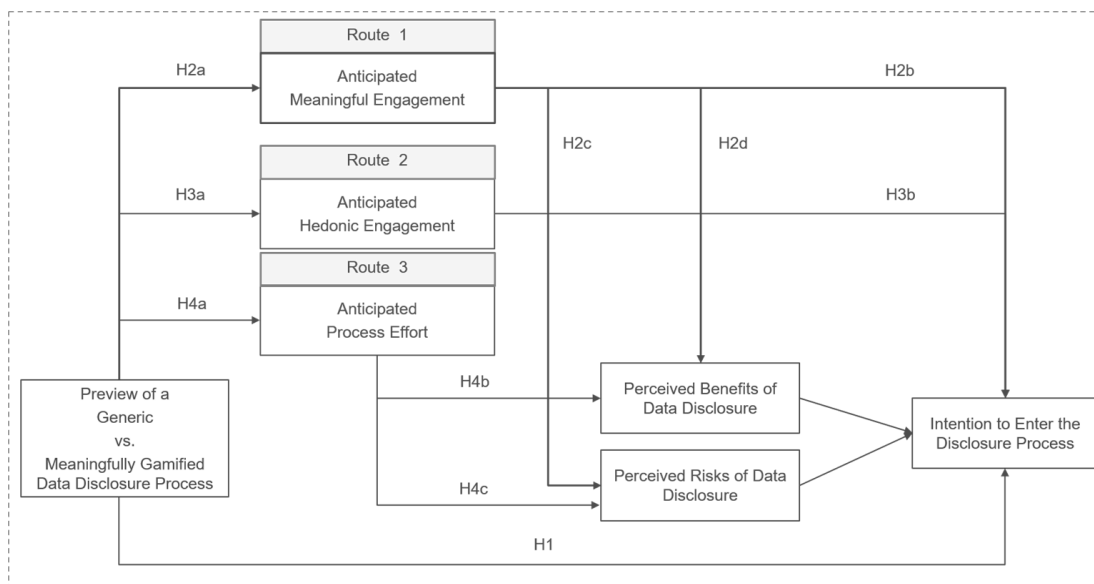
Route 1

Anticipated Meaningful Engagement

Route 2

Anticipated Hedonic Engagement

Route 3

Anticipated Process Effort

H2a

H3a

H4a

H2b

H2c

H2d

H3b

H4b

H4c

H1

Preview of a Generic vs. Meaningfully Gamified Data Disclosure Process

Perceived Benefits of Data Disclosure

Perceived Risks of Data Disclosure

Intention to Enter the Disclosure Process